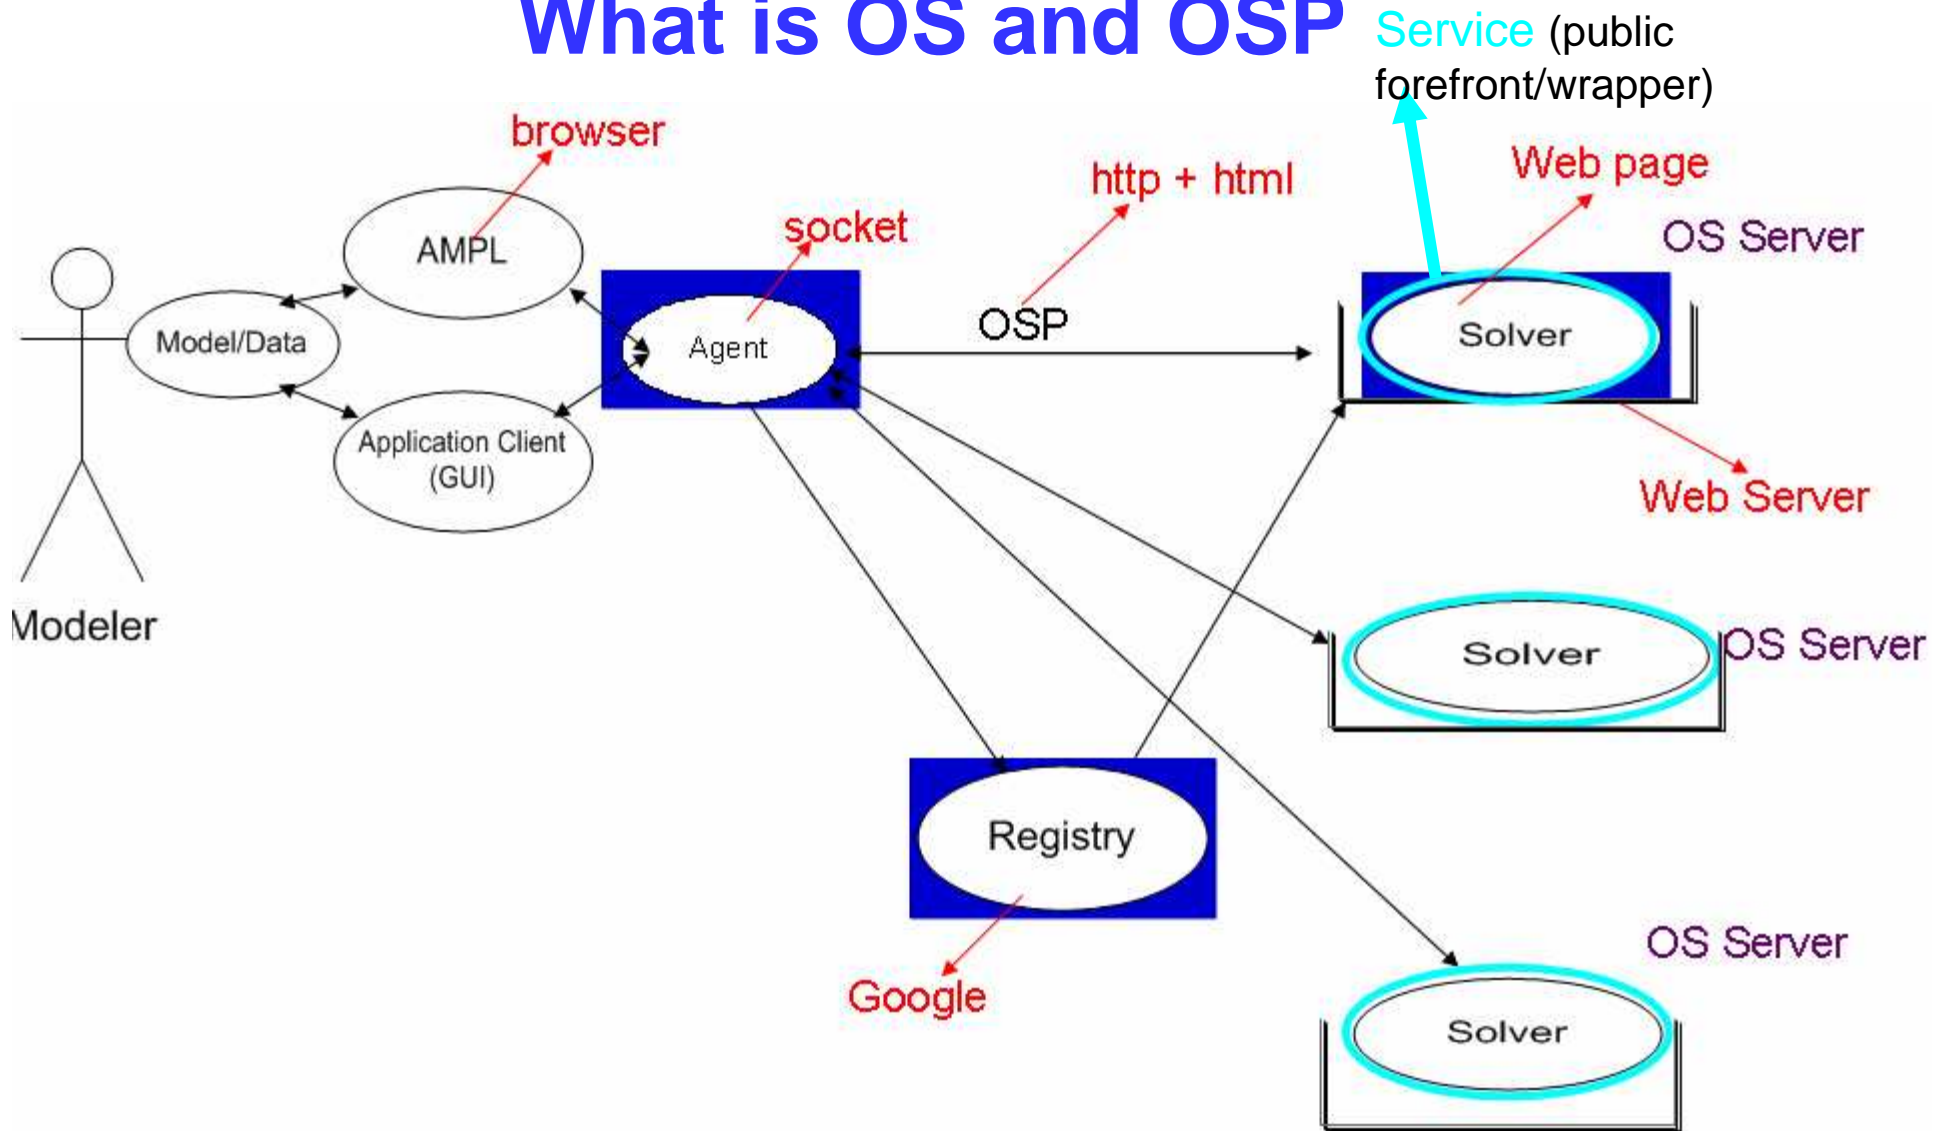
What is OS and OSP

Service (public forefront/wrapper)

browser

http + html

Web page

socket

OS Server

AMPL

Model/Data

Agent

OSP

Solver

Application Client (GUI)

Web Server

Modeler

Solver

OS Server

Registry

OS Server

Google

Solver